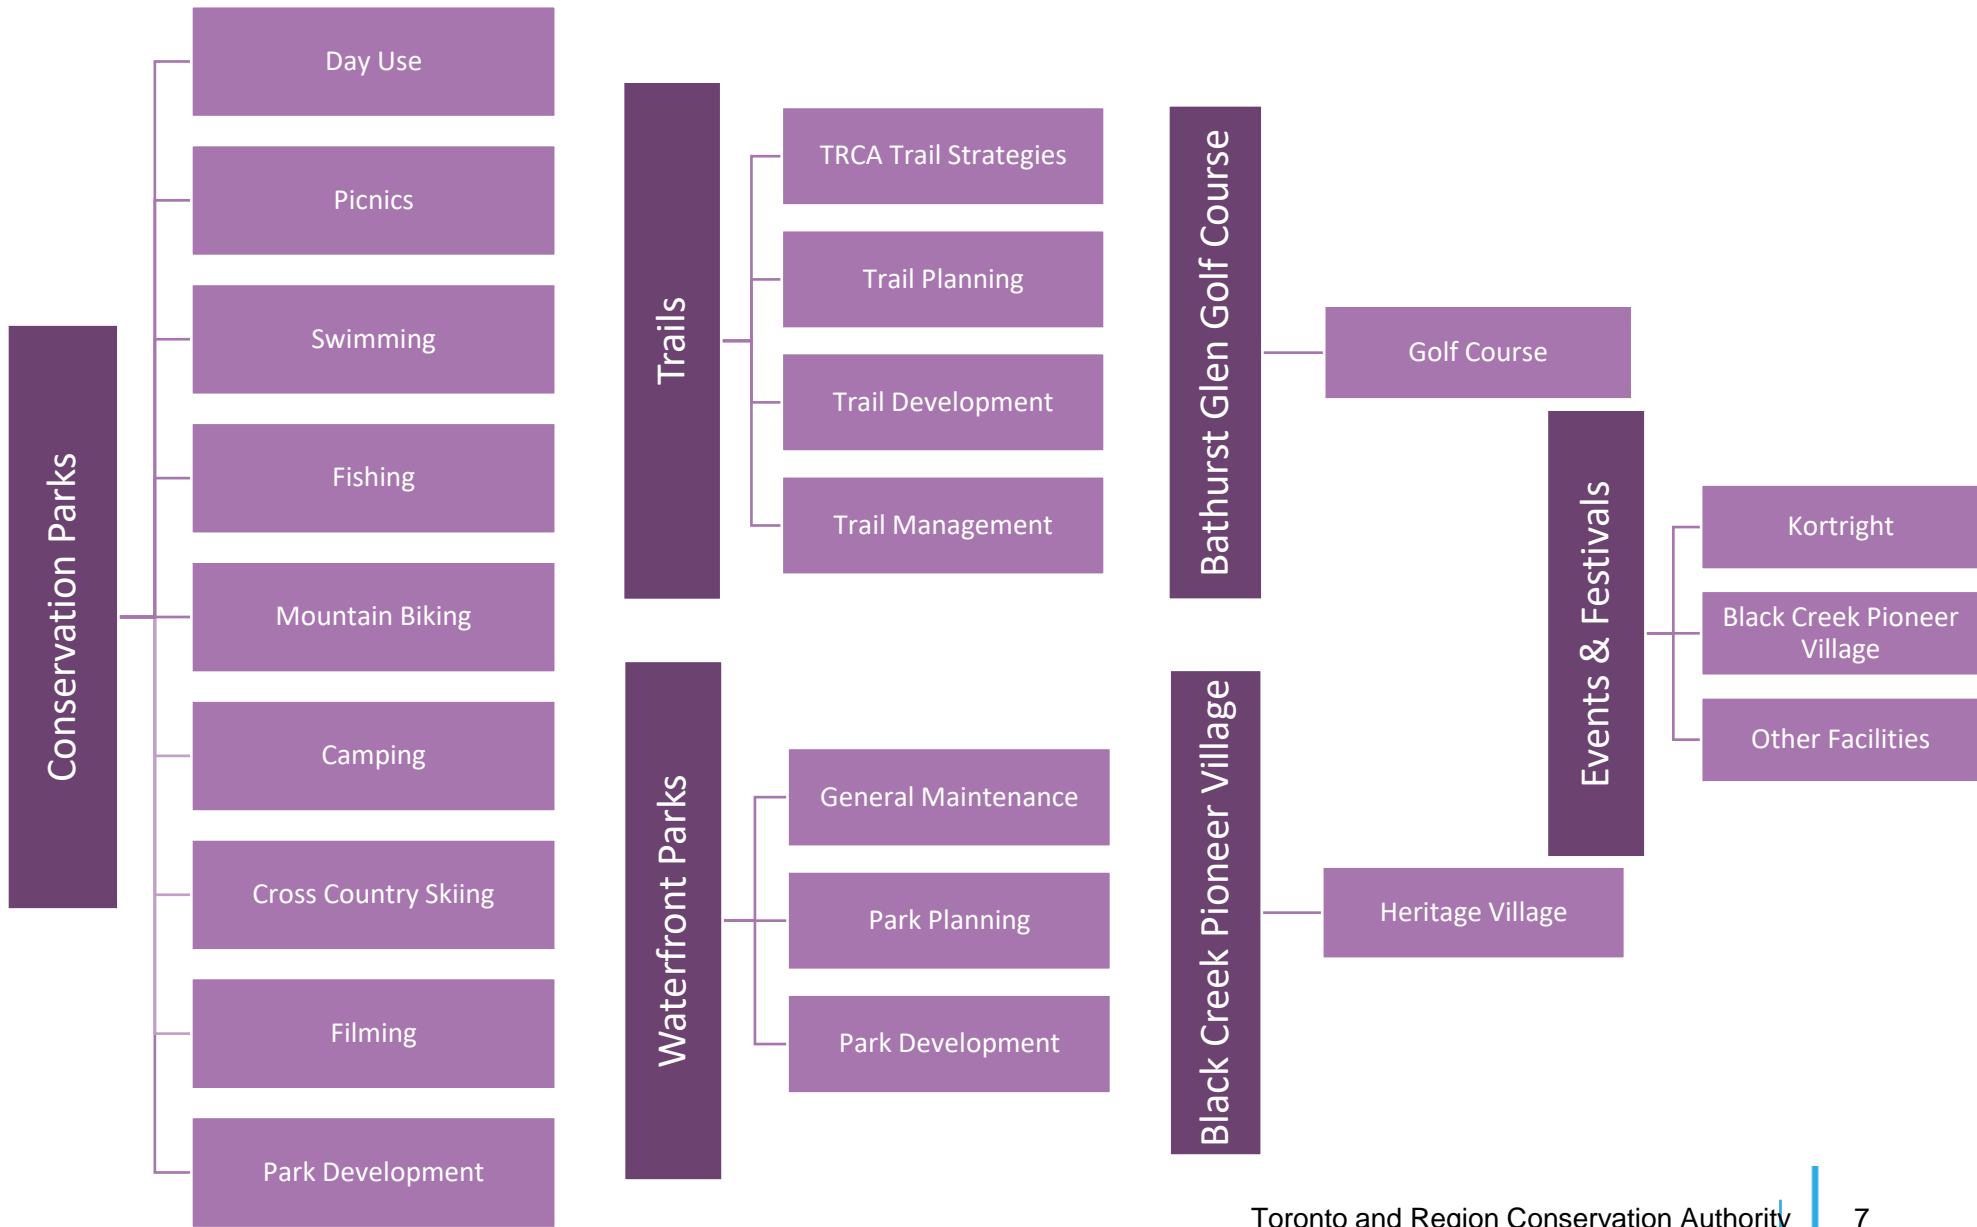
Conservation Parks

Day Use

Picnics

Swimming

Fishing

Mountain Biking

Camping

Cross Country Skiing

Filming

Park Development

Trails

TRCA Trail Strategies

Trail Planning

Trail Development

Trail Management

Waterfront Parks

General Maintenance

Park Planning

Park Development

Bathurst Glen Golf Course

Golf Course

Black Creek Pioneer Village

Heritage Village

Events & Festivals

Kortright

Black Creek Pioneer Village

Other Facilities

Toronto and Region Conservation Authority 7